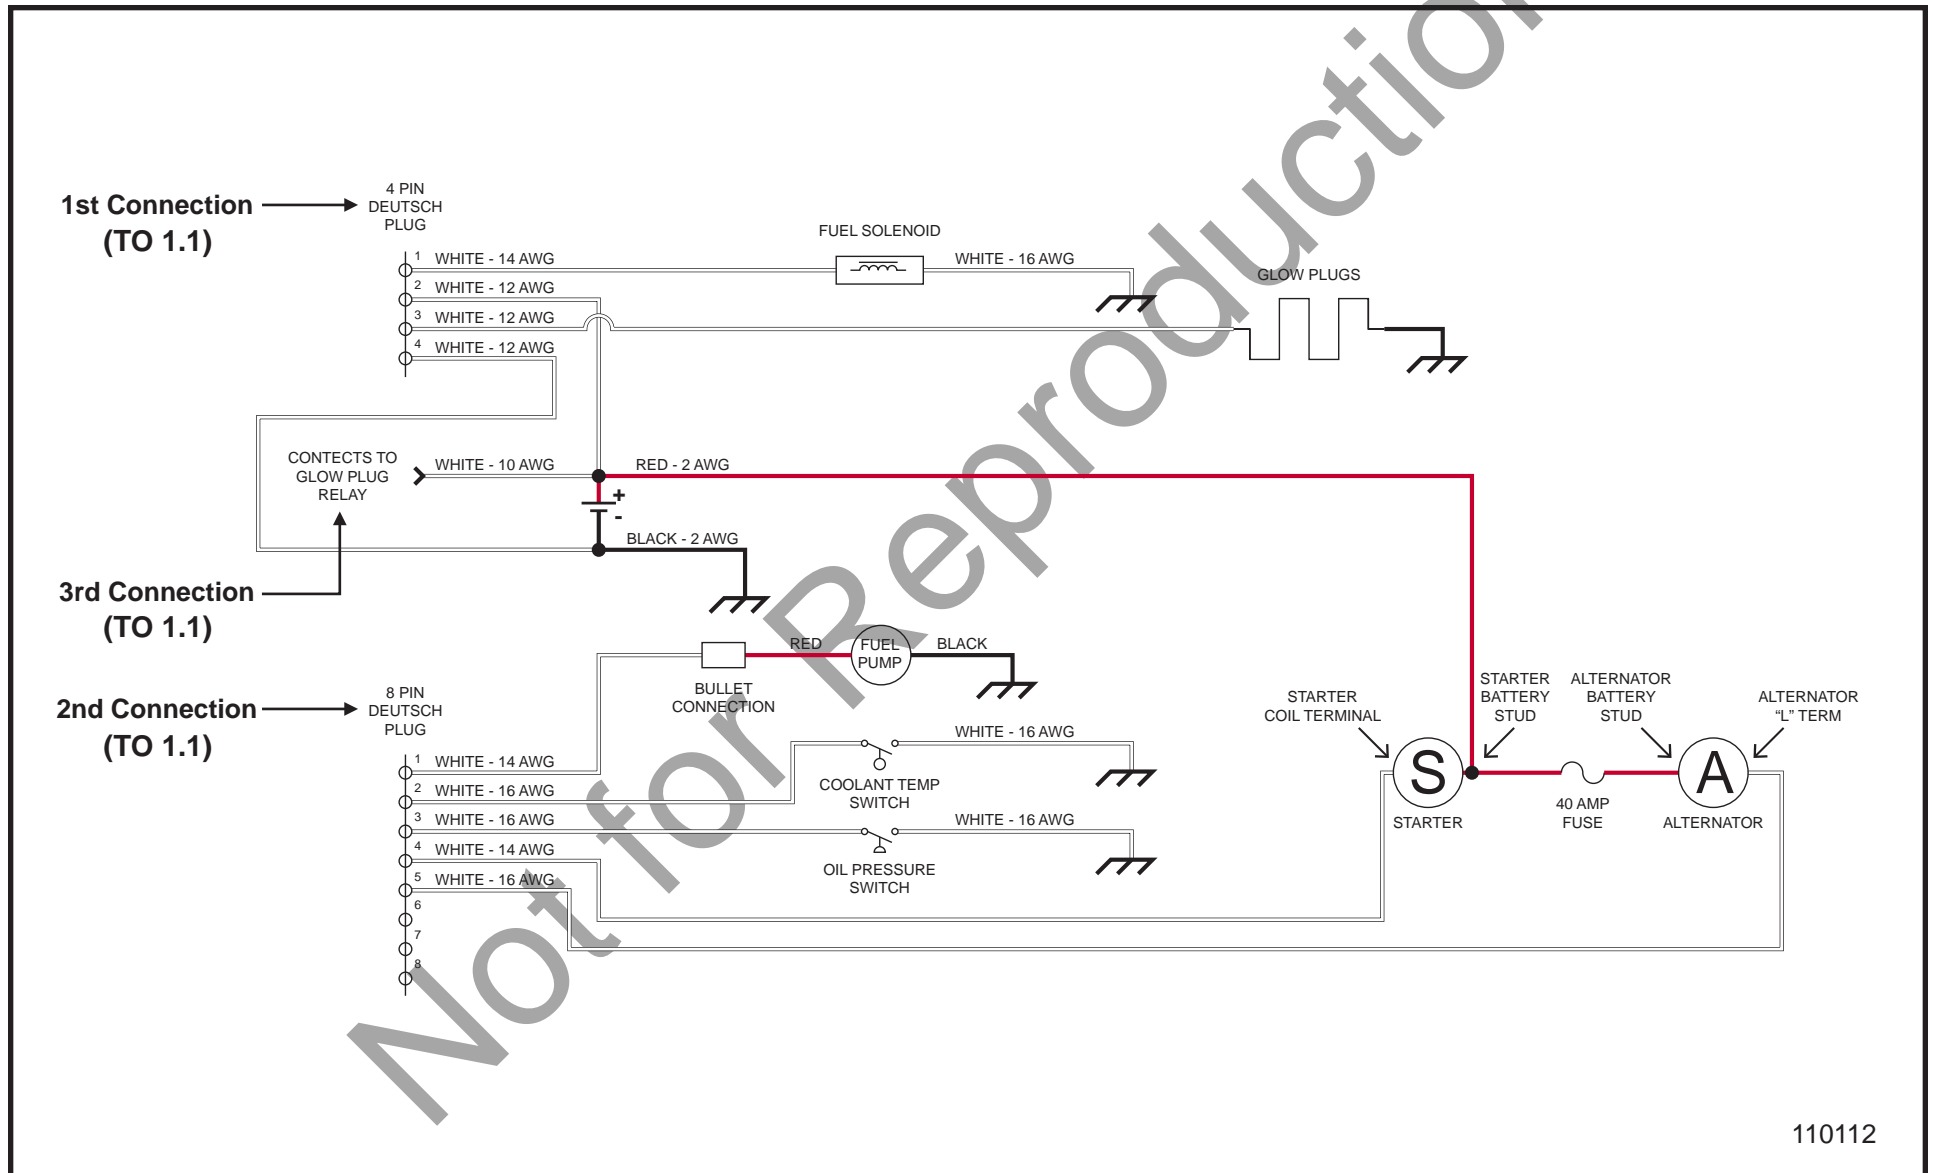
1st Connection (TO 1.1)

4 PIN DEUTSCH PLUG

1 WHITE - 14 AWG
2 WHITE - 12 AWG
3 WHITE - 12 AWG
4 WHITE - 12 AWG

FUEL SOLENOID

WHITE - 16 AWG

GLOW PLUGS

CONTECTS TO GLOW PLUG RELAY

WHITE - 10 AWG

RED - 2 AWG

+

-

BLACK - 2 AWG

3rd Connection (TO 1.1)

RED

FUEL PUMP

BLACK

BULLET CONNECTION

2nd Connection (TO 1.1)

8 PIN DEUTSCH PLUG

1 WHITE - 14 AWG
2 WHITE - 16 AWG
3 WHITE - 16 AWG
4 WHITE - 14 AWG
5 WHITE - 16 AWG
6
7
8

WHITE - 16 AWG

COOLANT TEMP SWITCH

WHITE - 16 AWG

OIL PRESSURE SWITCH

STARTER COIL TERMINAL

STARTER BATTERY STUD

ALTERNATOR BATTERY STUD

ALTERNATOR "L" TERM

S

STARTER

40 AMP FUSE

A

ALTERNATOR

Not for Reproduction

110112